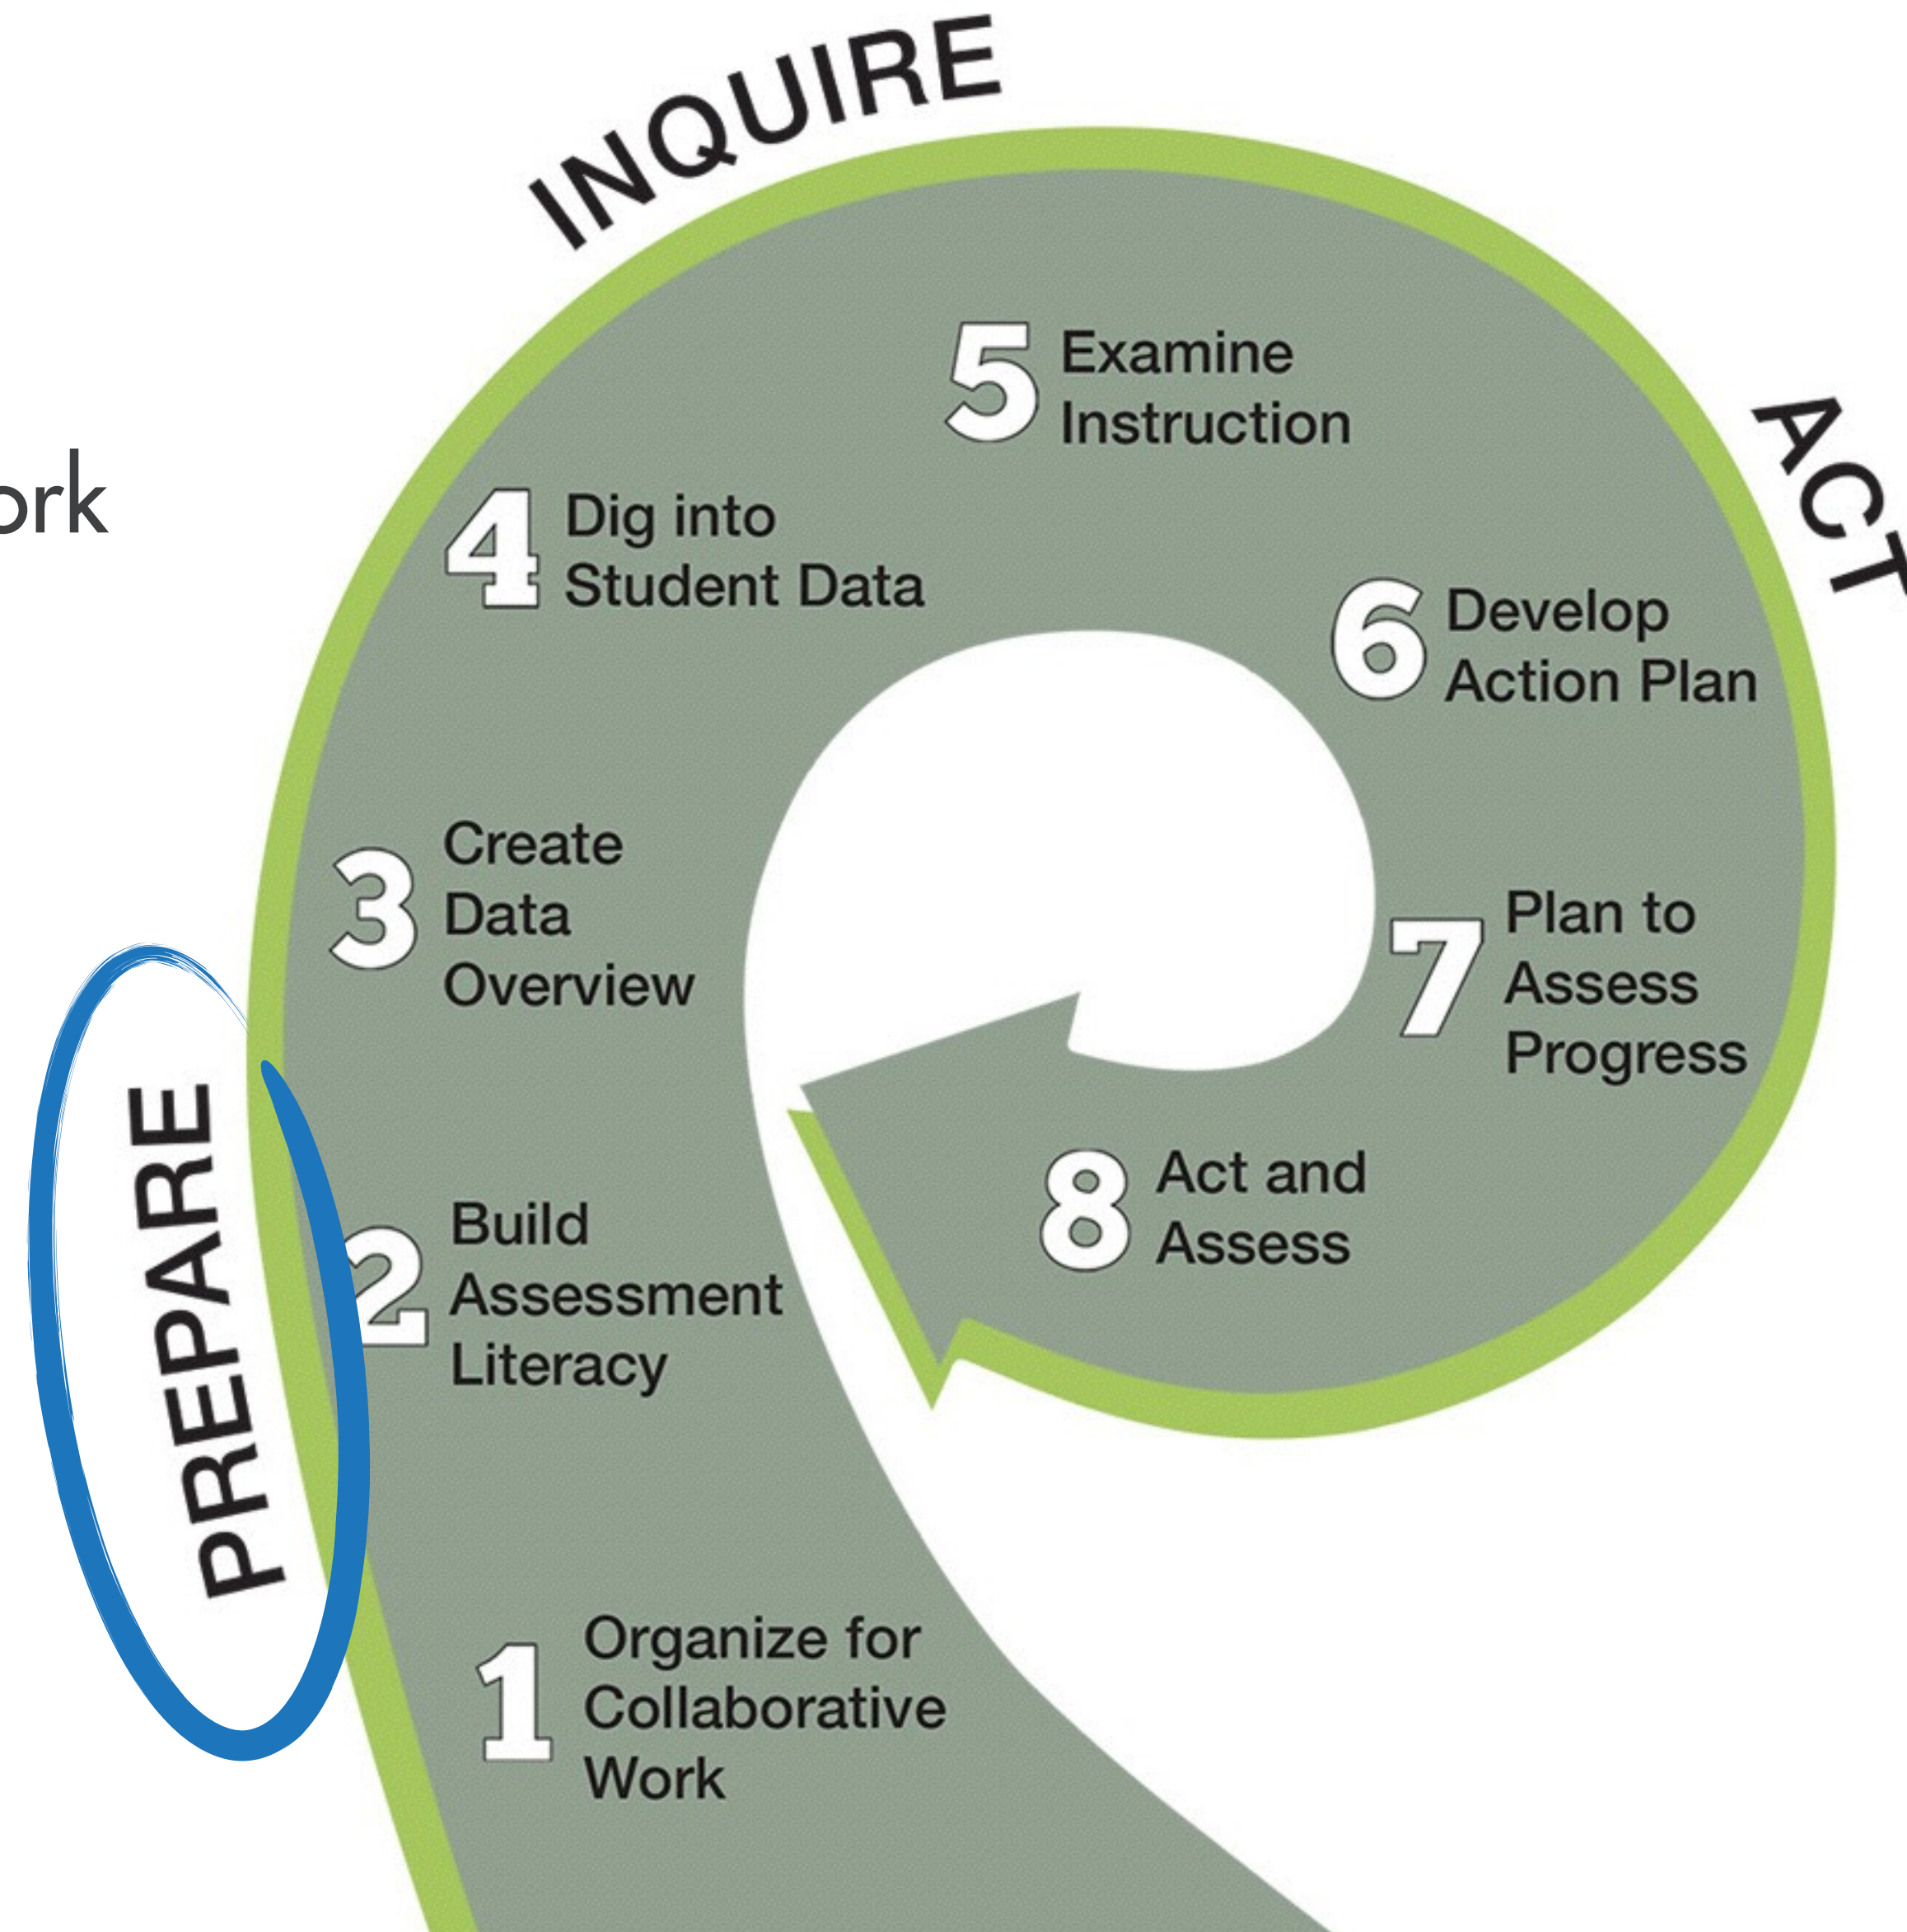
ork

INQUIRE

ACT

PREPARE

5 Examine Instruction

4 Dig into Student Data

6 Develop Action Plan

3 Create Data Overview

7 Plan to Assess Progress

8 Act and Assess

2 Build Assessment Literacy

1 Organize for Collaborative Work